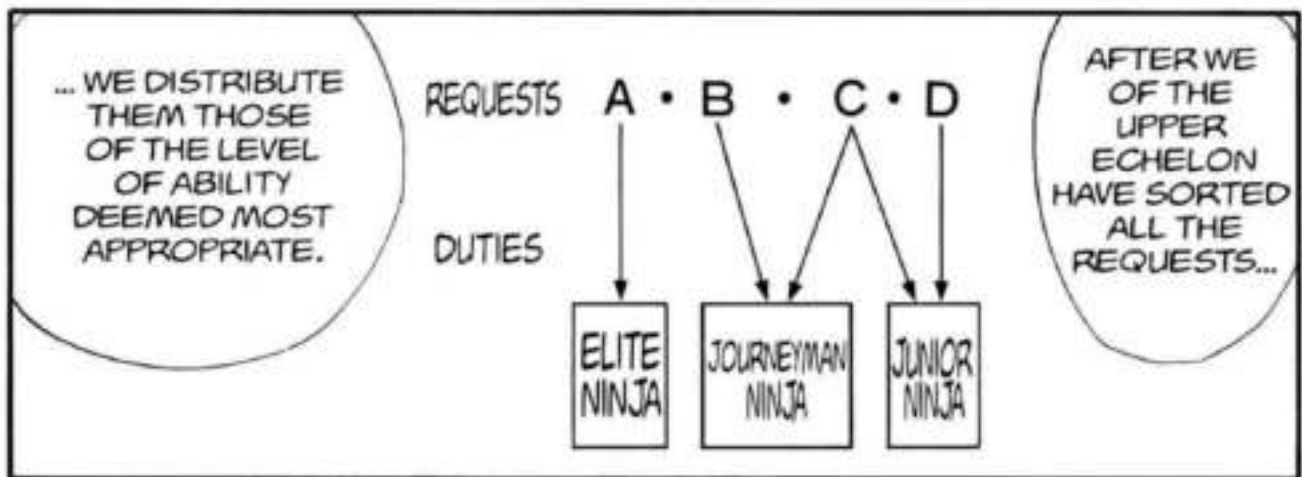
AFTER WE OF THE UPPER ECHELON HAVE SORTED ALL THE REQUESTS...

REQUESTS A · B · C · D

DUTIES

ELITE NINJA

JOURNEYMAN NINJA

JUNIOR NINJA

... WE DISTRIBUTE THEM THOSE OF THE LEVEL OF ABILITY DEEMED MOST APPROPRIATE.